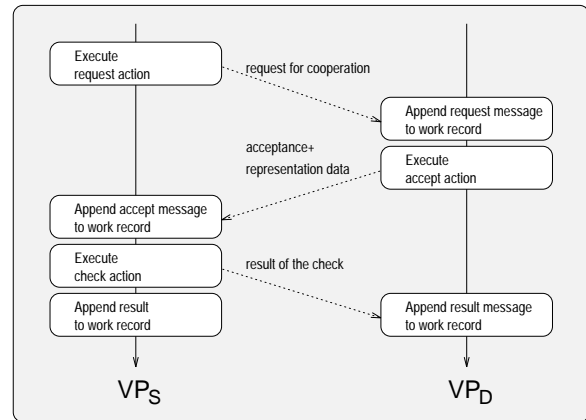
Execute request action

request for cooperation

Append request message to work record

acceptance+ representation data

Execute accept action

Append accept message to work record

Execute check action

result of the check

Append result to work record

Append result message to work record

$VP_S$

$VP_D$